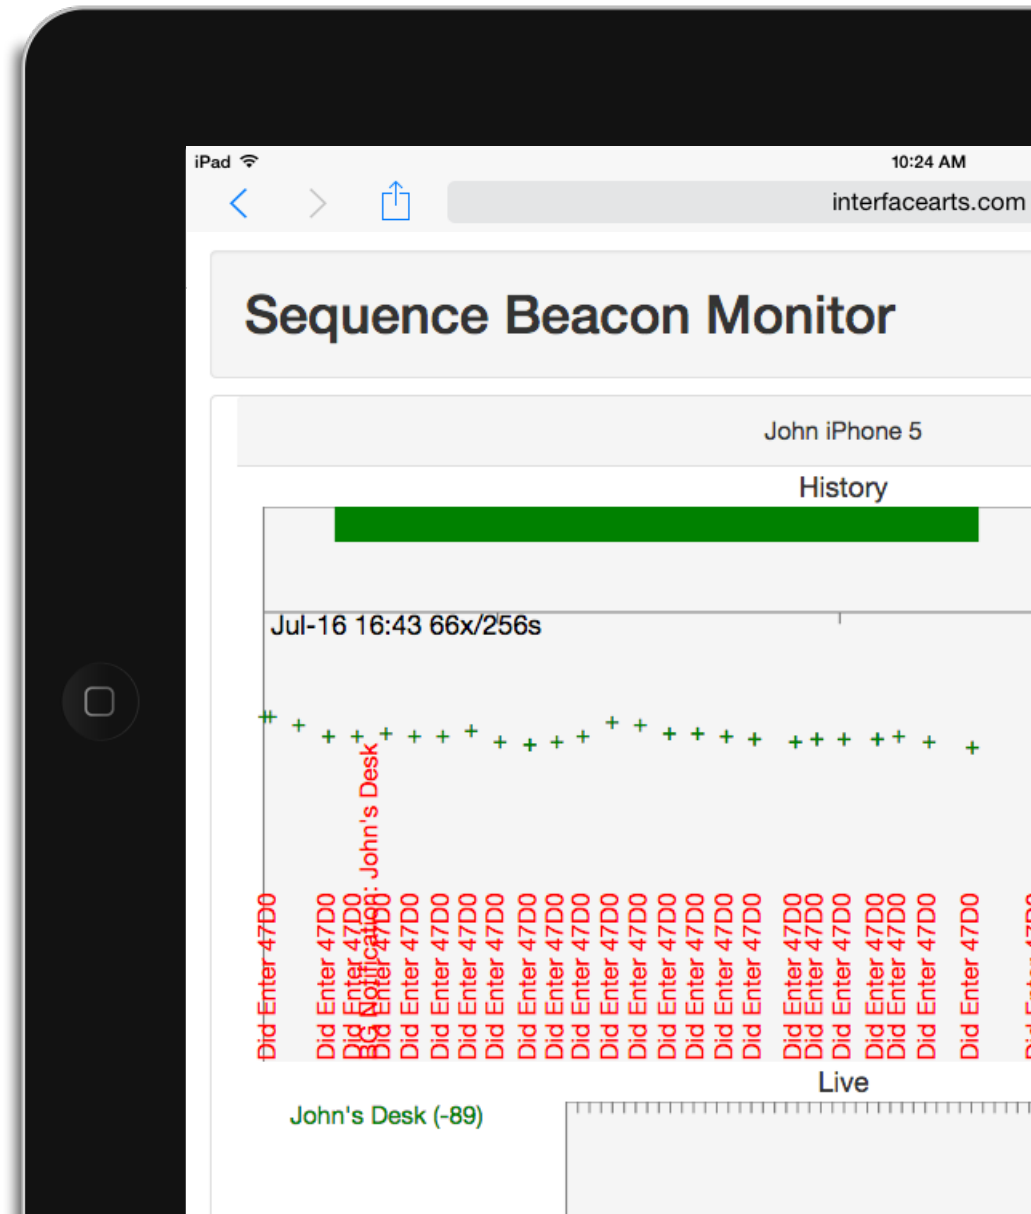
iPad
10:24 AM
interfacearts.com

Sequence Beacon Monitor

John iPhone 5

History

Jul-16 16:43 66x/256s

Did Enter 47D0
Did Enter 47D0
Did Enter 47D0
BG Notification: John's Desk
Did Enter 47D0
Did Enter 47D0
Did Enter 47D0
Did Enter 47D0
Did Enter 47D0
Did Enter 47D0
Did Enter 47D0
Did Enter 47D0
Did Enter 47D0
Did Enter 47D0
Did Enter 47D0
Did Enter 47D0
Did Enter 47D0
Did Enter 47D0
Did Enter 47D0
Did Enter 47D0
Did Enter 47D0
Did Enter 47D0
Did Enter 47D0
Did Enter 47D0
Did Enter 47D0
Did Enter 47D0
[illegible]

Live

John's Desk (-89)